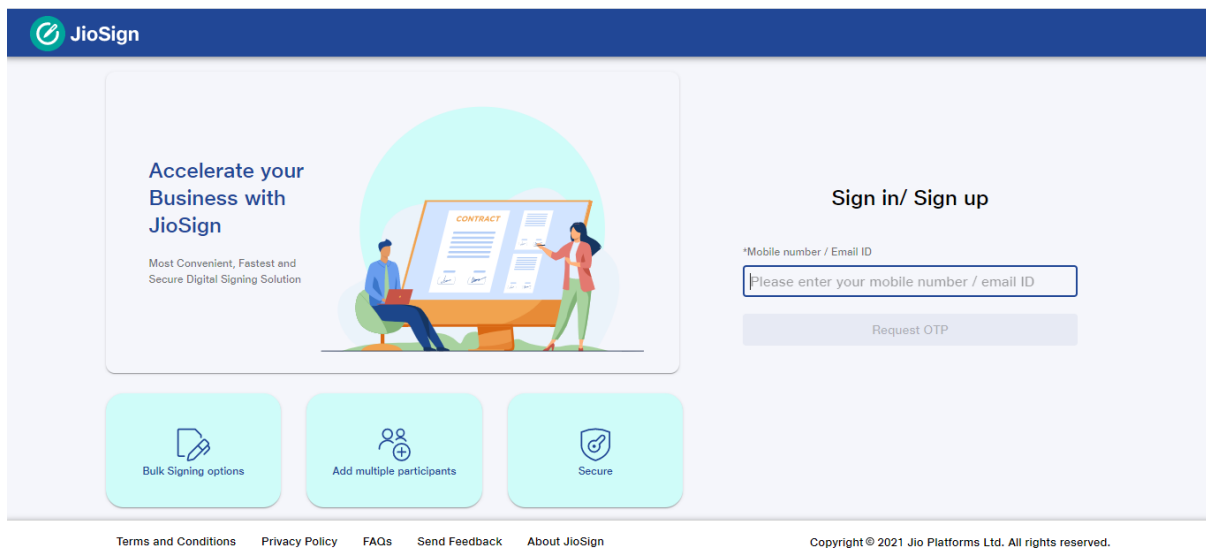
JioSign

Accelerate your Business with JioSign

Most Convenient, Fastest and Secure Digital Signing Solution

CONTRACT

Sign in/ Sign up

*Mobile number / Email ID

Please enter your mobile number / email ID

Request OTP

Bulk Signing options

Add multiple participants

Secure

Terms and Conditions Privacy Policy FAQs Send Feedback About JioSign

Copyright © 2021 Jio Platforms Ltd. All rights reserved.